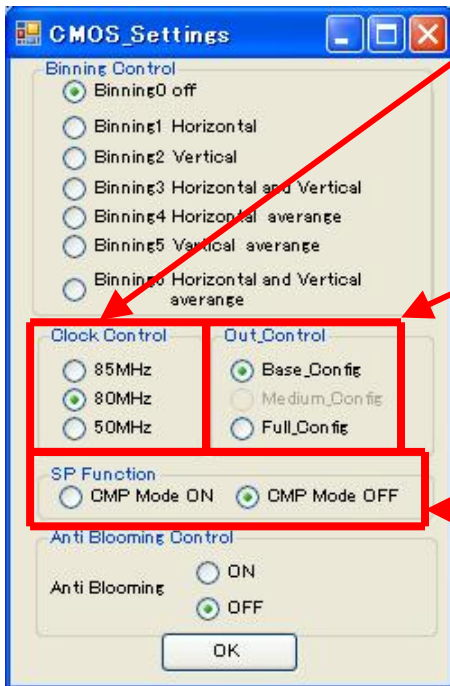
CMOS_Settings

Binning Control
Binning0 off
Binning1 Horizontal
Binning2 Vertical
Binning3 Horizontal and Vertical
Binning4 Horizontal averange
Binning5 Vertical averange
Binning6 Horizontal and Vertical averange

Clock Control
85MHz
80MHz
50MHz

Out_Control
Base_Config
Medium_Config
Full_Config

SP Function
CMP Mode ON
CMP Mode OFF

Anti Blooming Control
Anti Blooming
ON
OFF

OK